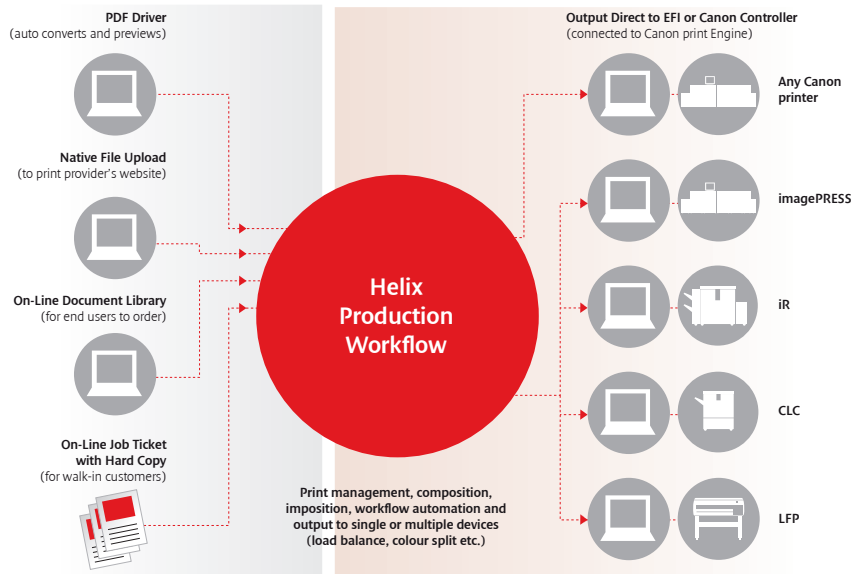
PDF Driver
(auto converts and previews)

Native File Upload
(to print provider's website)

On-Line Document Library
(for end users to order)

On-Line Job Ticket with Hard Copy
(for walk-in customers)

Helix Production Workflow

Print management, composition, imposition, workflow automation and output to single or multiple devices (load balance, colour split etc.)

Output Direct to EFI or Canon Controller
(connected to Canon print Engine)

Any Canon printer

imagePRESS

iR

CLC

LFP